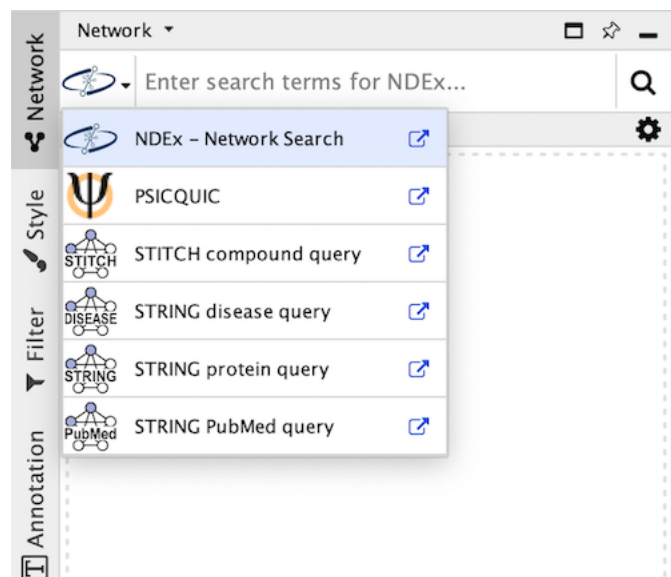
Network
Style
Filter
Annotation

Network ▾

Enter search terms for NDEx...

NDEx – Network Search
PSICQUIC
STITCH
STITCH compound query
DISEASE
STRING disease query
STRING
STRING protein query
PubMed
STRING PubMed query